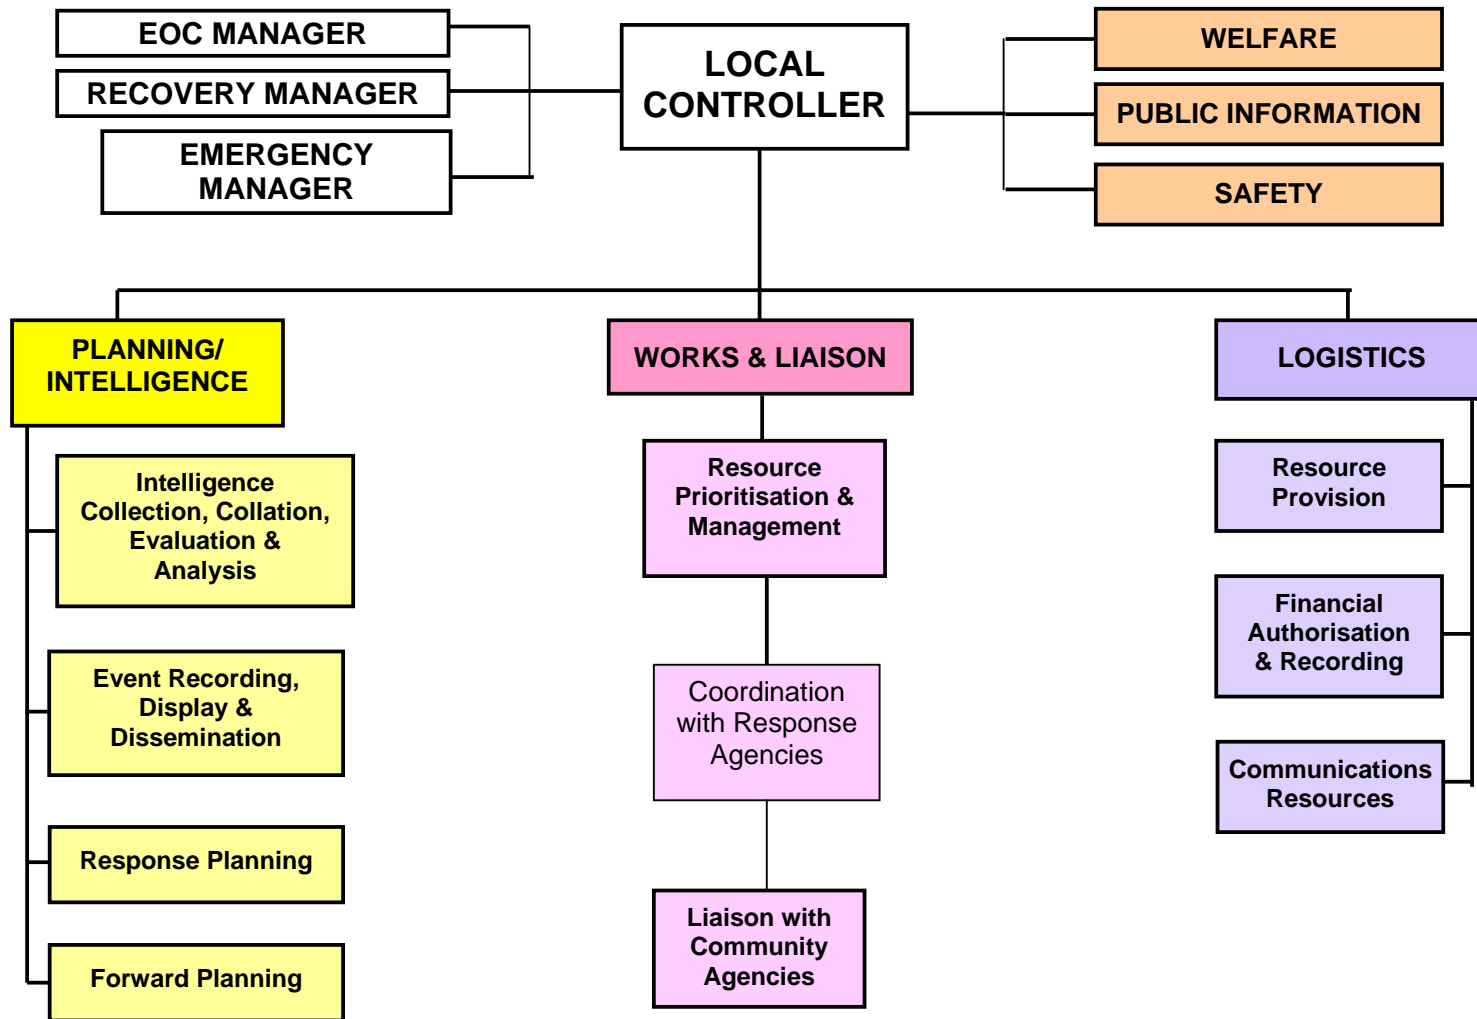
EOC MANAGER

RECOVERY MANAGER

EMERGENCY MANAGER

LOCAL CONTROLLER

WELFARE

PUBLIC INFORMATION

SAFETY

PLANNING/ INTELLIGENCE

Intelligence Collection, Collation, Evaluation & Analysis

Event Recording, Display & Dissemination

Response Planning

Forward Planning

WORKS & LIAISON

Resource Prioritisation & Management

Coordination with Response Agencies

Liaison with Community Agencies

LOGISTICS

Resource Provision

Financial Authorisation & Recording

Communications Resources